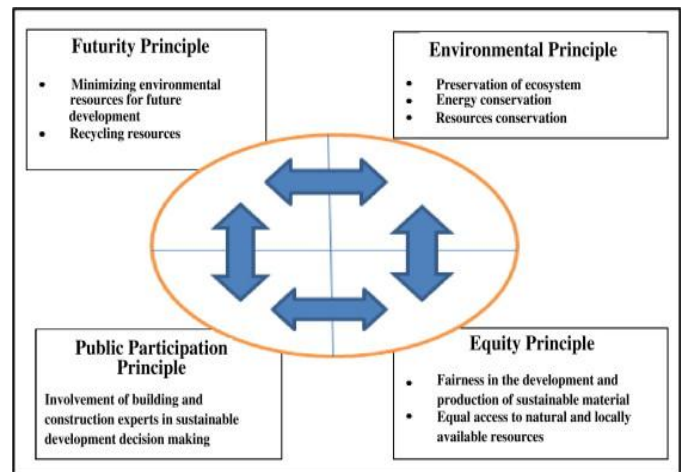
Futurity Principle

- Minimizing environmental resources for future development
- Recycling resources

Environmental Principle

- Preservation of ecosystem
- Energy conservation
- Resources conservation

Public Participation Principle

Involvement of building and construction experts in sustainable development decision making

Equity Principle

- Fairness in the development and production of sustainable material
- Equal access to natural and locally available resources